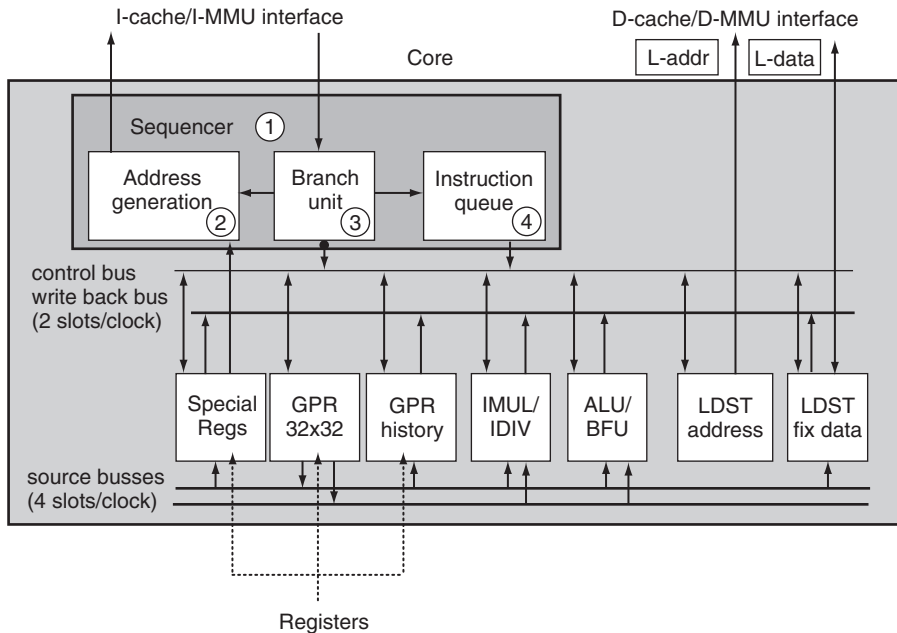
I-cache/I-MMU interface

D-cache/D-MMU interface

Core

L-addr

L-data

Sequencer ①

Address generation ②

Branch unit ③

Instruction queue ④

control bus

write back bus (2 slots/clock)

Special Regs

GPR 32x32

GPR history

IMUL/ IDIV

ALU/ BFU

LDST address

LDST fix data

source busses (4 slots/clock)

Registers